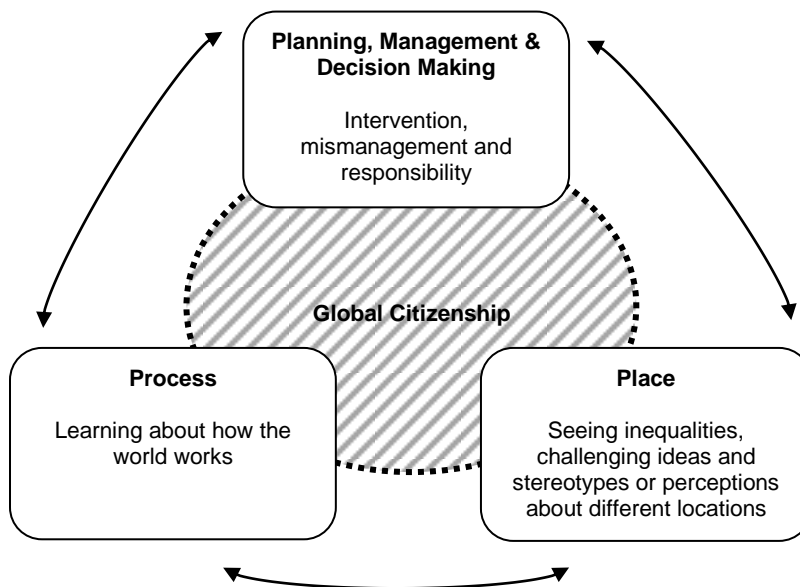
Planning, Management & Decision Making

Intervention, mismanagement and responsibility

Global Citizenship

Process

Learning about how the world works

Place

Seeing inequalities, challenging ideas and stereotypes or perceptions about different locations